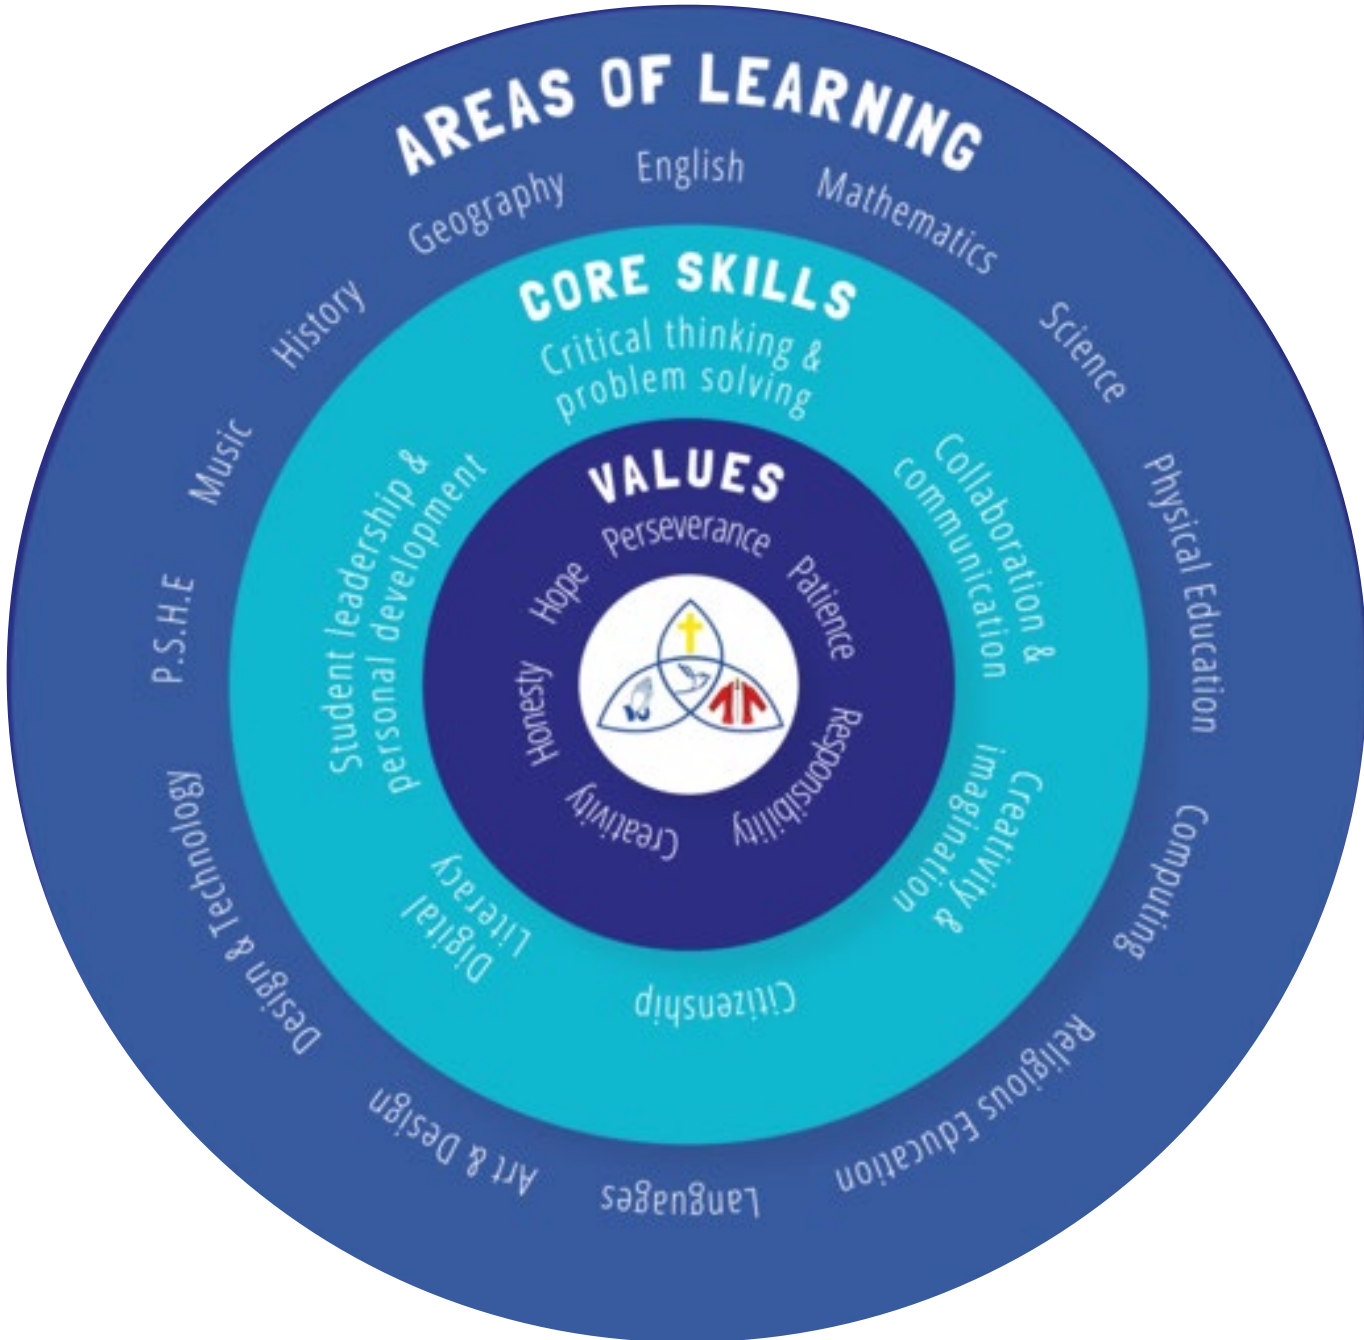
AREAS OF LEARNING

English
Mathematics
Science
Physical Education
Computing
Religious Education
Languages
Art & Design
Design & Technology
P.S.H.E
Music
History
Geography

CORE SKILLS

Critical thinking & problem solving
Collaboration & communication
Creativity & imagination
Citizenship
Digital Literacy
Student leadership & personal development

VALUES

Perseverance
Patience
Responsibility
Creativity
Honesty
Hope